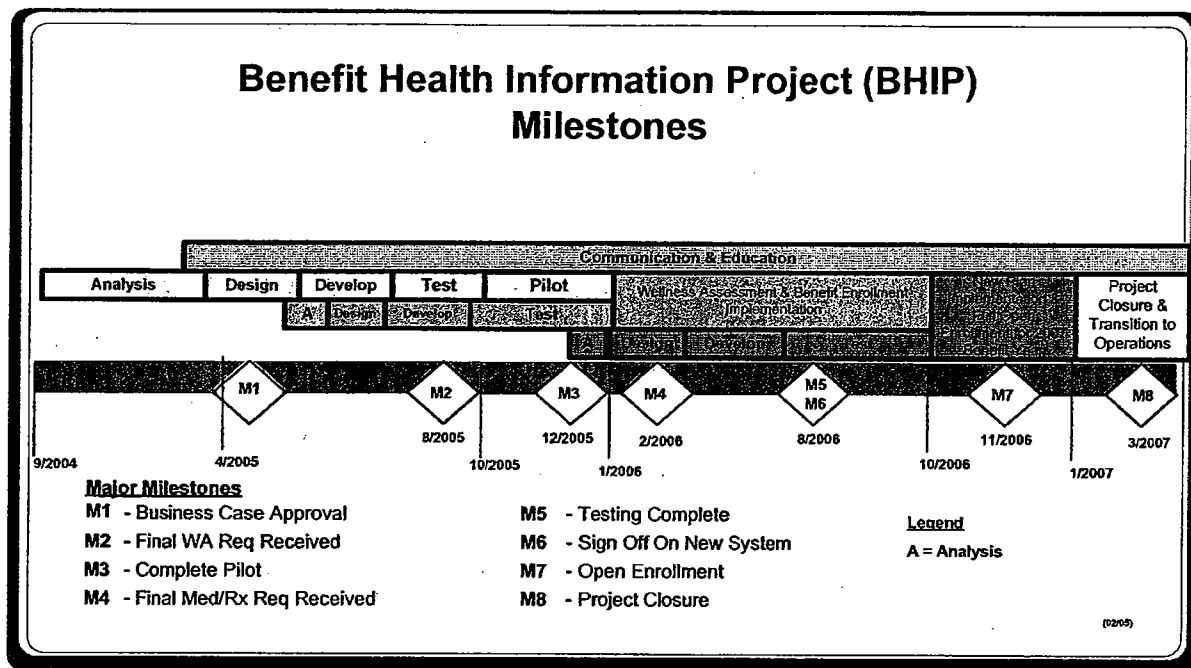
Benefit Health Information Project (BHIP) Milestones

Communication & Education

Analysis | Design | Develop | Test | Pilot

A | Design | Develop | Test

Wellness Assessment & Benefit Enrollment Implementation

A | Design | Develop | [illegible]

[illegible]

Project Closure & Transition to Operations

M1 M2 M3 M4 M5 M6 M7 M8

9/2004 4/2005 8/2005 10/2005 12/2005 1/2006 2/2006 8/2006 10/2006 11/2006 1/2007 3/2007

Major Milestones
M1 - Business Case Approval
M2 - Final WA Req Received
M3 - Complete Pilot
M4 - Final Med/Rx Req Received
M5 - Testing Complete
M6 - Sign Off On New System
M7 - Open Enrollment
M8 - Project Closure

Legend
A = Analysis

(02/05)